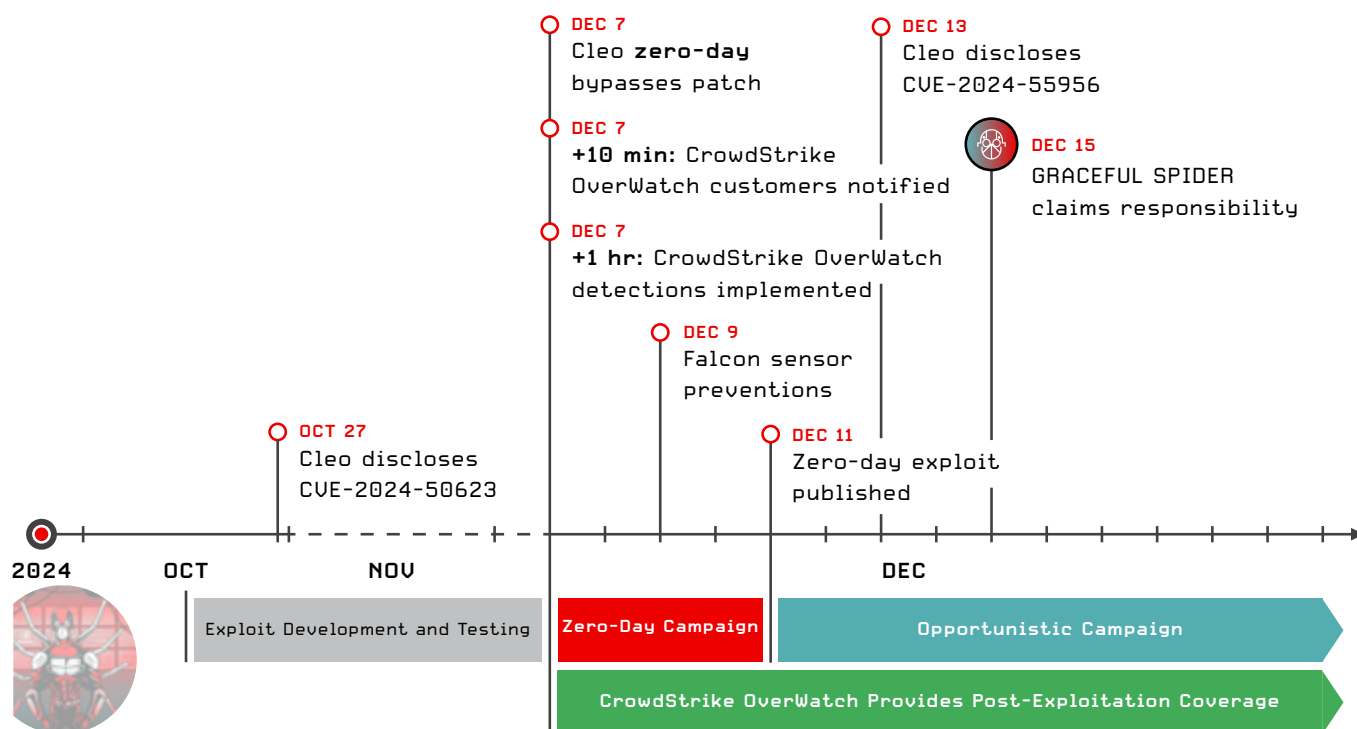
DEC 7
Cleo **zero-day** bypasses patch

DEC 7
**+10 min:** CrowdStrike OverWatch customers notified

DEC 7
**+1 hr:** CrowdStrike OverWatch detections implemented

DEC 9
Falcon sensor preventions

DEC 11
Zero-day exploit published

DEC 13
Cleo discloses CVE-2024-55956

DEC 15
GRACEFUL SPIDER claims responsibility

OCT 27
Cleo discloses CVE-2024-50623

2024

OCT

NOV

DEC

Exploit Development and Testing

Zero-Day Campaign

Opportunistic Campaign

CrowdStrike OverWatch Provides Post-Exploitation Coverage